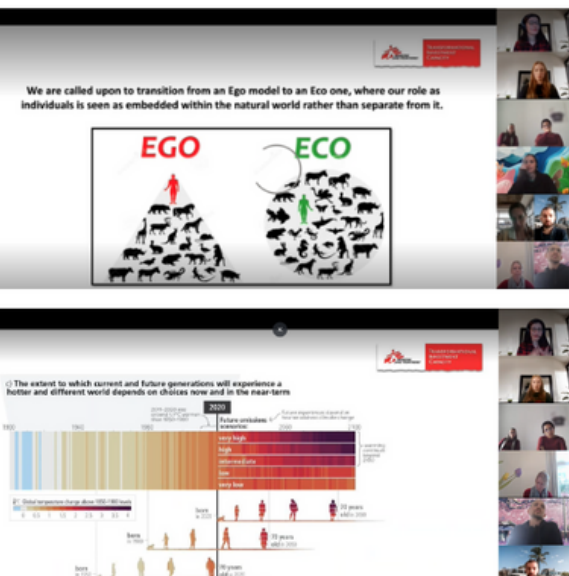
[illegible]

We are called upon to transition from an Ego model to an Eco one, where our role as individuals is seen as embedded within the natural world rather than separate from it.

EGO

ECO

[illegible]

c) The extent to which current and future generations will experience a hotter and different world depends on choices now and in the near-term

2020

1900

1950

2000

2050

2100

Future emissions scenarios

very high

high

intermediate

low

very low

Global temperature change above 1850-1900 levels

born in 2020

born in 1980

born in 1950

70 years old in 2090

70 years old in 2050

70 years old in 2020